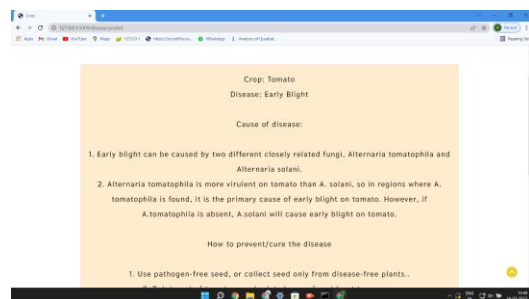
Crop

127.0.0.1:5000/disease-predict

Apps Gmail YouTube Maps 127.0.0.1 Analysis of Qualitat...

Reading list

Crop: Tomato

Disease: Early Blight

Cause of disease:

1. Early blight can be caused by two different closely related fungi, Alternaria tomatophila and Alternaria solani.

2. Alternaria tomatophila is more virulent on tomato than A. solani, so in regions where A. tomatophila is found, it is the primary cause of early blight on tomato. However, if A.tomatophila is absent, A.solani will cause early blight on tomato.

How to prevent/cure the disease

1. Use pathogen-free seed, or collect seed only from disease-free plants..

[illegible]